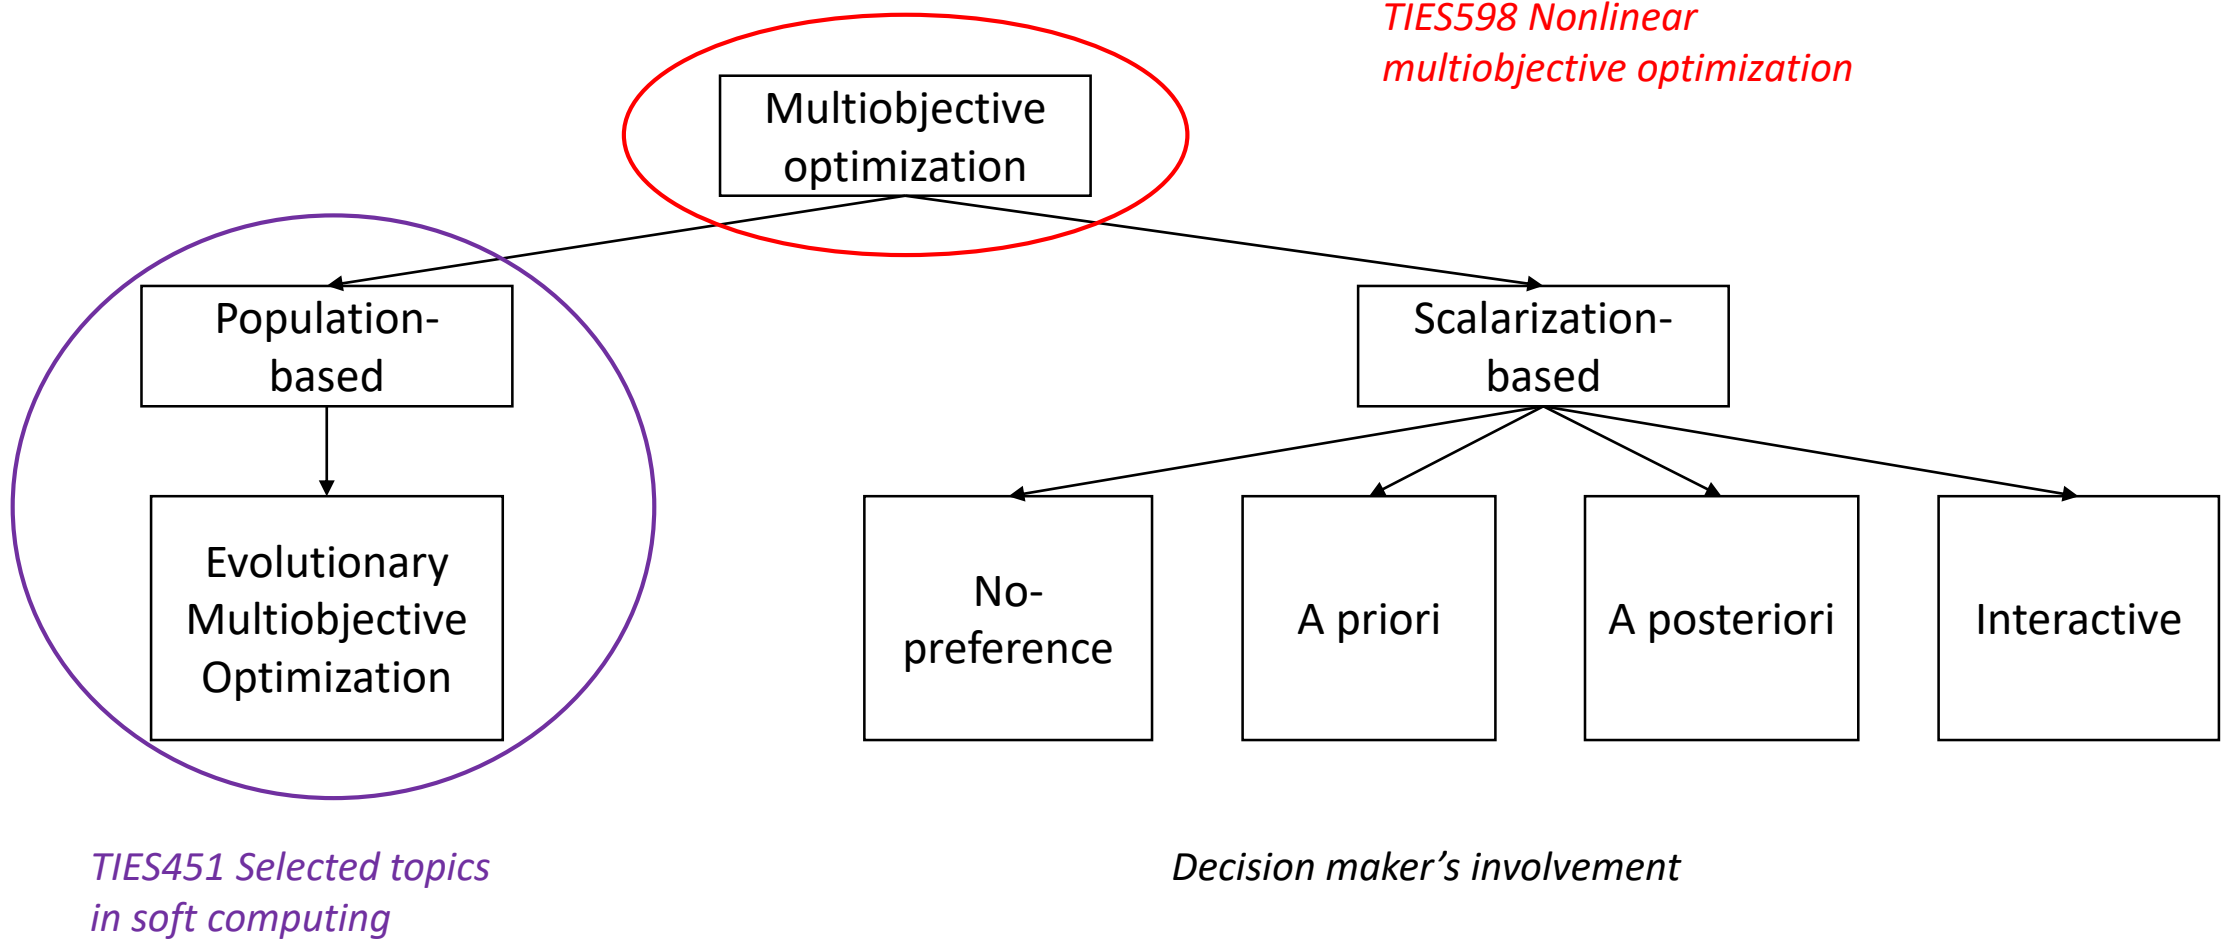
TIES598 Nonlinear multiobjective optimization

Multiobjective optimization

Population-based

Scalarization-based

Evolutionary Multiobjective Optimization

No-preference

A priori

A posteriori

Interactive

TIES451 Selected topics in soft computing

Decision maker’s involvement